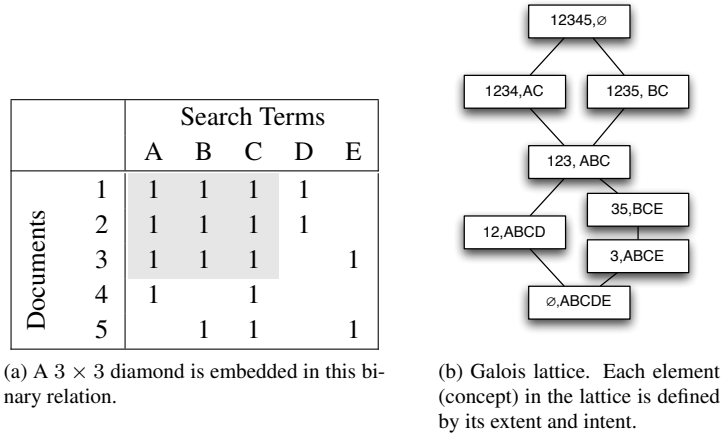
| | | Search Terms | | | | |
|---|---|---|---|---|---|---|
| | | A | B | C | D | E |
| Documents | 1 | 1 | 1 | 1 | 1 | |
| | 2 | 1 | 1 | 1 | 1 | |
| | 3 | 1 | 1 | 1 | | 1 |
| | 4 | 1 | | 1 | | |
| | 5 | | 1 | 1 | | 1 |

(a) A $3 \times 3$ diamond is embedded in this binary relation.

12345,∅

1234,AC

1235, BC

123, ABC

35,BCE

12,ABCD

3,ABCE

∅,ABCDE

(b) Galois lattice. Each element (concept) in the lattice is defined by its extent and intent.